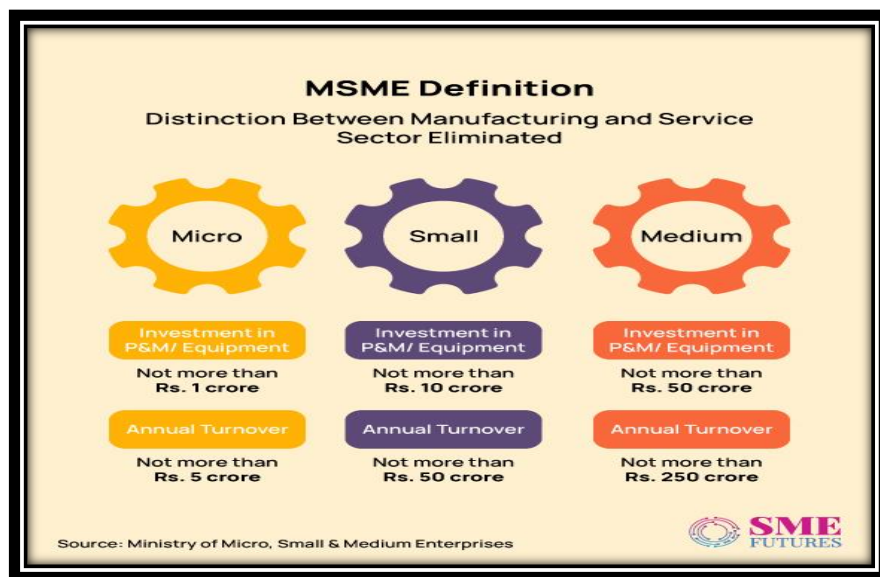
MSME Definition

Distinction Between Manufacturing and Service Sector Eliminated

Micro

Small

Medium

Investment in P&M/ Equipment

Not more than Rs. 1 crore

Investment in P&M/ Equipment

Not more than Rs. 10 crore

Investment in P&M/ Equipment

Not more than Rs. 50 crore

Annual Turnover

Not more than Rs. 5 crore

Annual Turnover

Not more than Rs. 50 crore

Annual Turnover

Not more than Rs. 250 crore

Source: Ministry of Micro, Small & Medium Enterprises

SME FUTURES